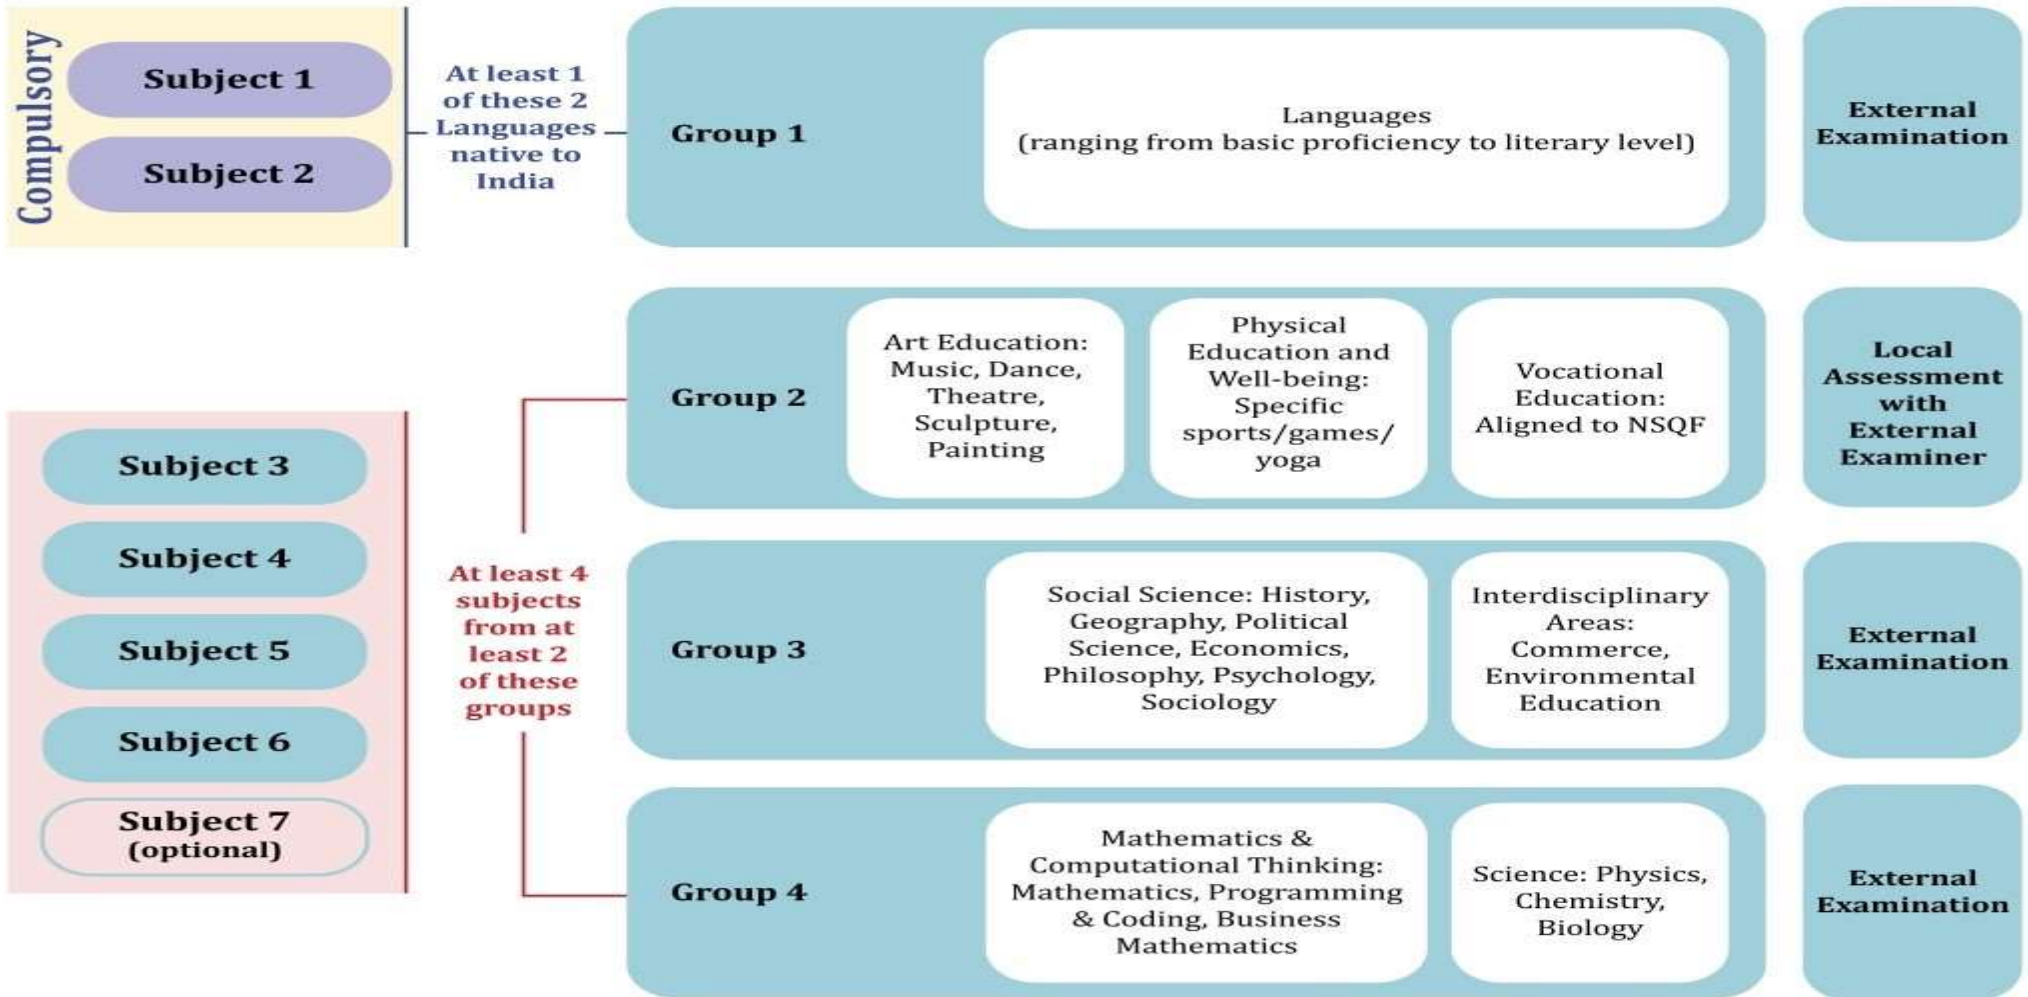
Compulsory

Subject 1

Subject 2

At least 1 of these 2 Languages native to India

Group 1

Languages (ranging from basic proficiency to literary level)

External Examination

Subject 3

Subject 4

Subject 5

Subject 6

Subject 7 (optional)

At least 4 subjects from at least 2 of these groups

Group 2

Art Education: Music, Dance, Theatre, Sculpture, Painting

Physical Education and Well-being: Specific sports/games/ yoga

Vocational Education: Aligned to NSQF

Local Assessment with External Examiner

Group 3

Social Science: History, Geography, Political Science, Economics, Philosophy, Psychology, Sociology

Interdisciplinary Areas: Commerce, Environmental Education

External Examination

Group 4

Mathematics & Computational Thinking: Mathematics, Programming & Coding, Business Mathematics

Science: Physics, Chemistry, Biology

External Examination